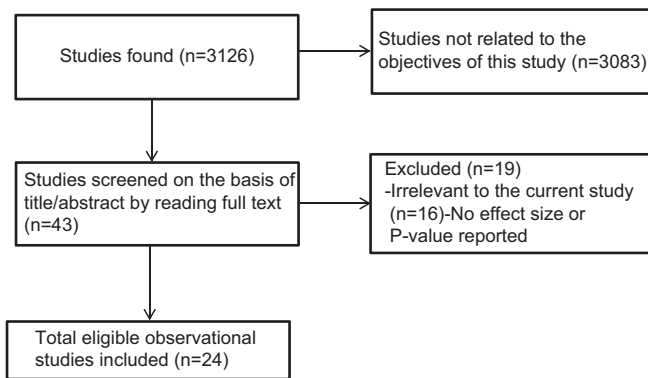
Studies found (n=3126)

Studies not related to the objectives of this study (n=3083)

Studies screened on the basis of title/abstract by reading full text (n=43)

Excluded (n=19)
-Irrelevant to the current study (n=16)-No effect size or P-value reported

Total eligible observational studies included (n=24)